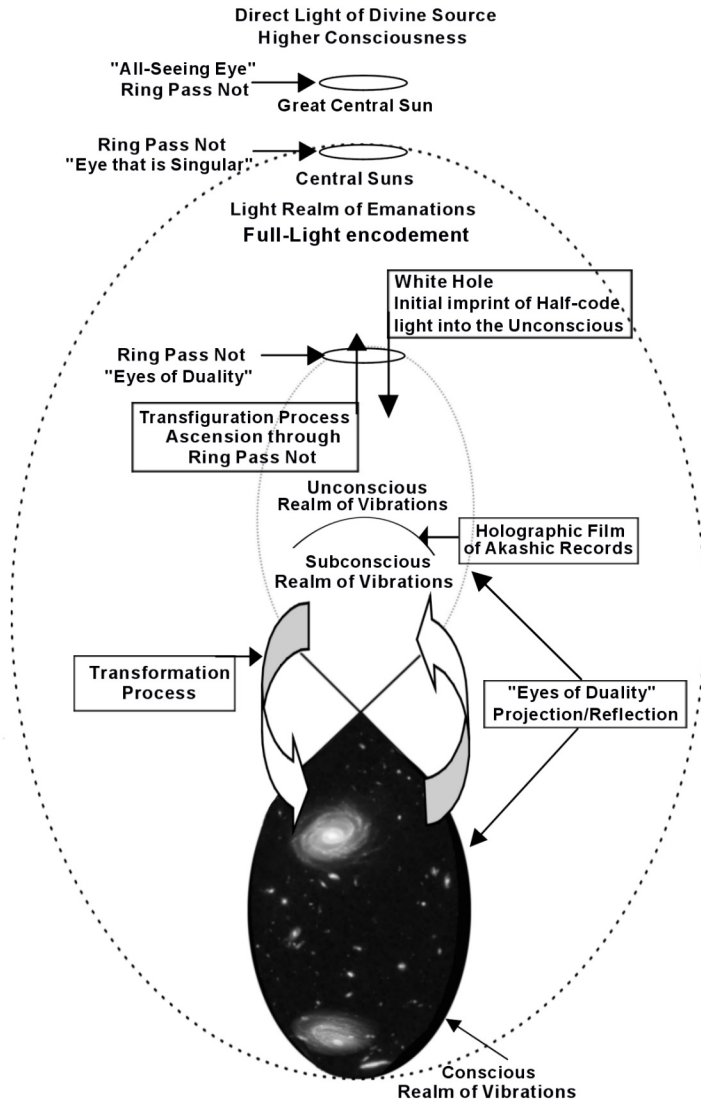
Direct Light of Divine Source
Higher Consciousness

"All-Seeing Eye"
Ring Pass Not

Great Central Sun

Ring Pass Not
"Eye that is Singular"

Central Suns

Light Realm of Emanations
Full-Light encodement

White Hole
Initial imprint of Half-code light into the Unconscious

Ring Pass Not
"Eyes of Duality"

Transfiguration Process
Ascension through
Ring Pass Not

Unconscious
Realm of Vibrations

Holographic Film
of Akashic Records

Subconscious
Realm of Vibrations

Transformation
Process

"Eyes of Duality"
Projection/Reflection

Conscious
Realm of Vibrations